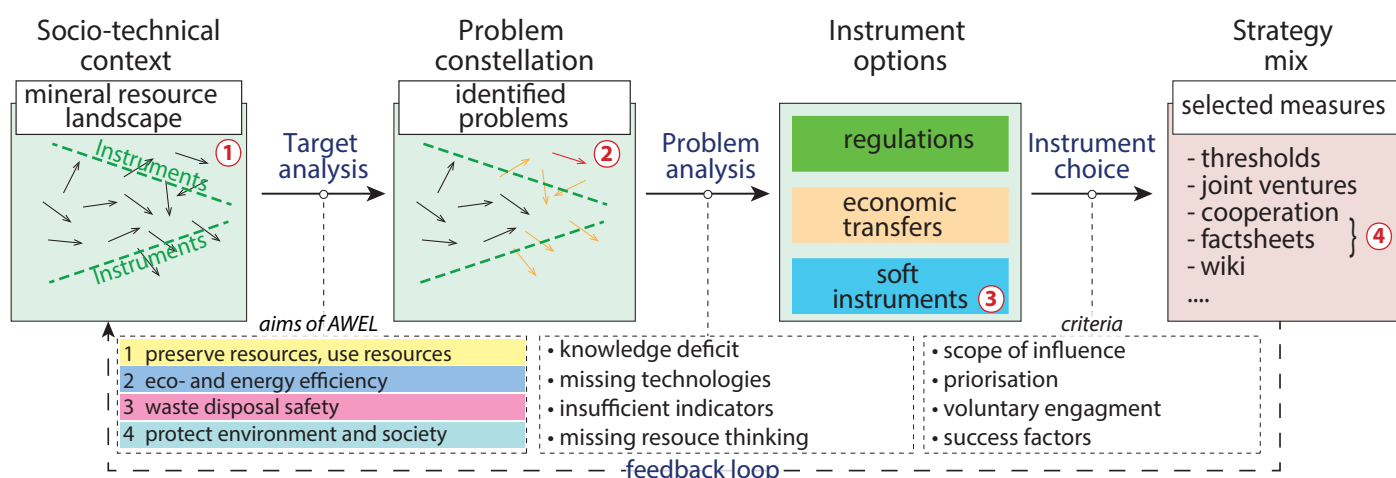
Socio-technical context

mineral resource landscape

Instruments

Instruments

1

Target analysis

Problem constellation

identified problems

2

Problem analysis

Instrument options

regulations

economic transfers

soft instruments 3

Instrument choice

Strategy mix

selected measures

- thresholds
- joint ventures
- cooperation
- factsheets
- wiki
....

4

aims of AWEL

1 preserve resources, use resources
2 eco- and energy efficiency
3 waste disposal safety
4 protect environment and society

• knowledge deficit
• missing technologies
• insufficient indicators
• missing resouce thinking

criteria

• scope of influence
• priorisation
• voluntary engagment
• success factors

feedback loop